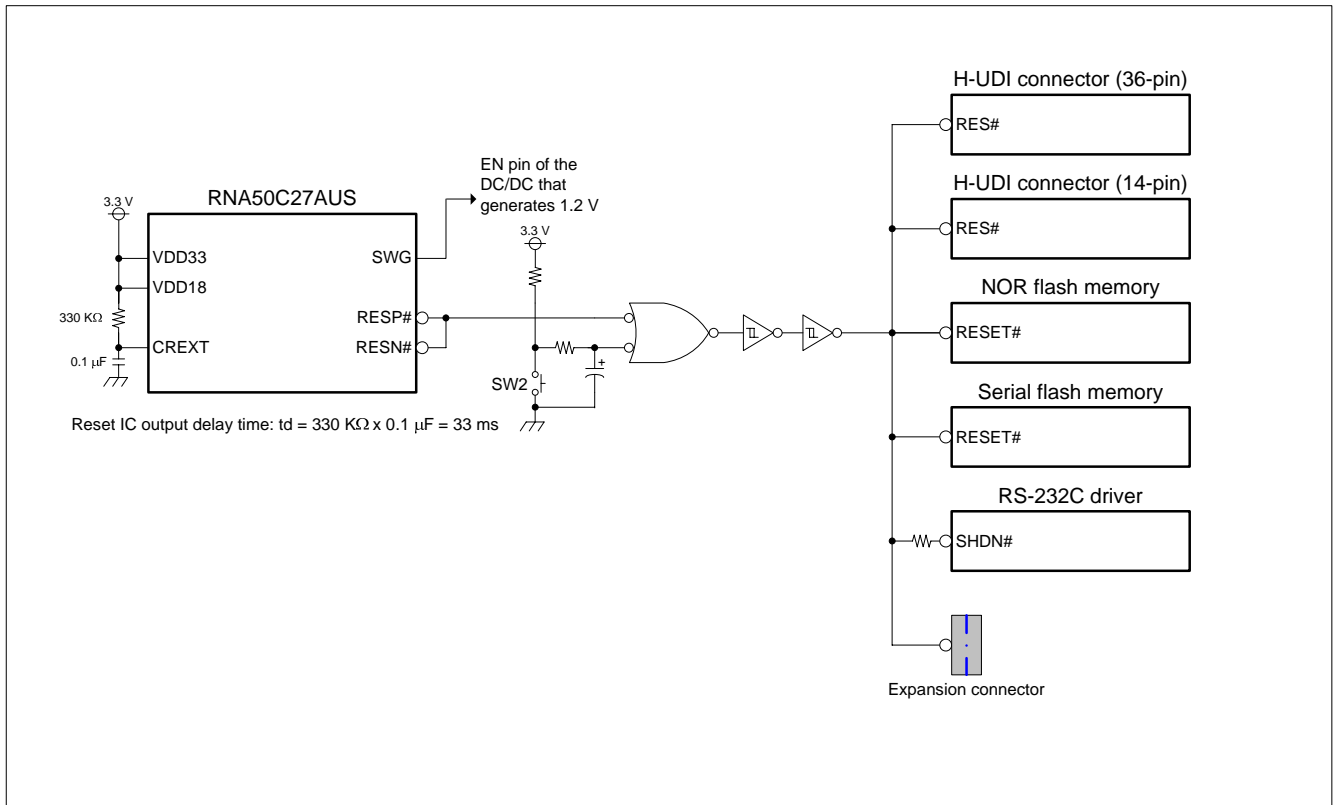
H-UDI connector (36-pin)
RES#

EN pin of the DC/DC that generates 1.2 V

3.3 V
RNA50C27AUS
VDD33
VDD18
330 KΩ
CREXT
0.1 μF
SWG
RESP#
RESN#

H-UDI connector (14-pin)
RES#

3.3 V

NOR flash memory
RESET#

SW2

Reset IC output delay time: td = 330 KΩ x 0.1 μF = 33 ms

Serial flash memory
RESET#

RS-232C driver
SHDN#

Expansion connector